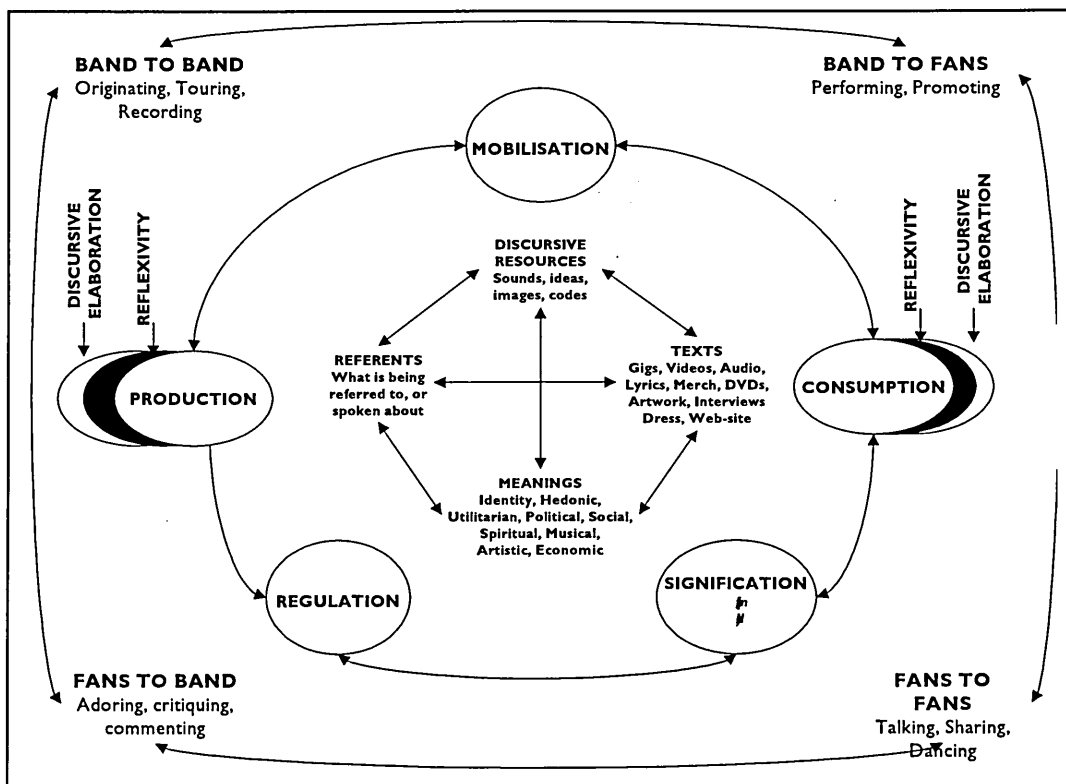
BAND TO BAND
Originating, Touring, Recording

BAND TO FANS
Performing, Promoting

MOBILISATION

DISCURSIVE ELABORATION

REFLEXIVITY

DISCURSIVE RESOURCES
Sounds, ideas, images, codes

REFLEXIVITY

DISCURSIVE ELABORATION

REFERENTS
What is being referred to, or spoken about

TEXTS
Gigs, Videos, Audio, Lyrics, Merch, DVDs, Artwork, Interviews Dress, Web-site

PRODUCTION

CONSUMPTION

MEANINGS
Identity, Hedonic, Utilitarian, Political, Social, Spiritual, Musical, Artistic, Economic

REGULATION

SIGNIFICATION

FANS TO BAND
Adoring, critiquing, commenting

FANS TO FANS
Talking, Sharing, Dancing